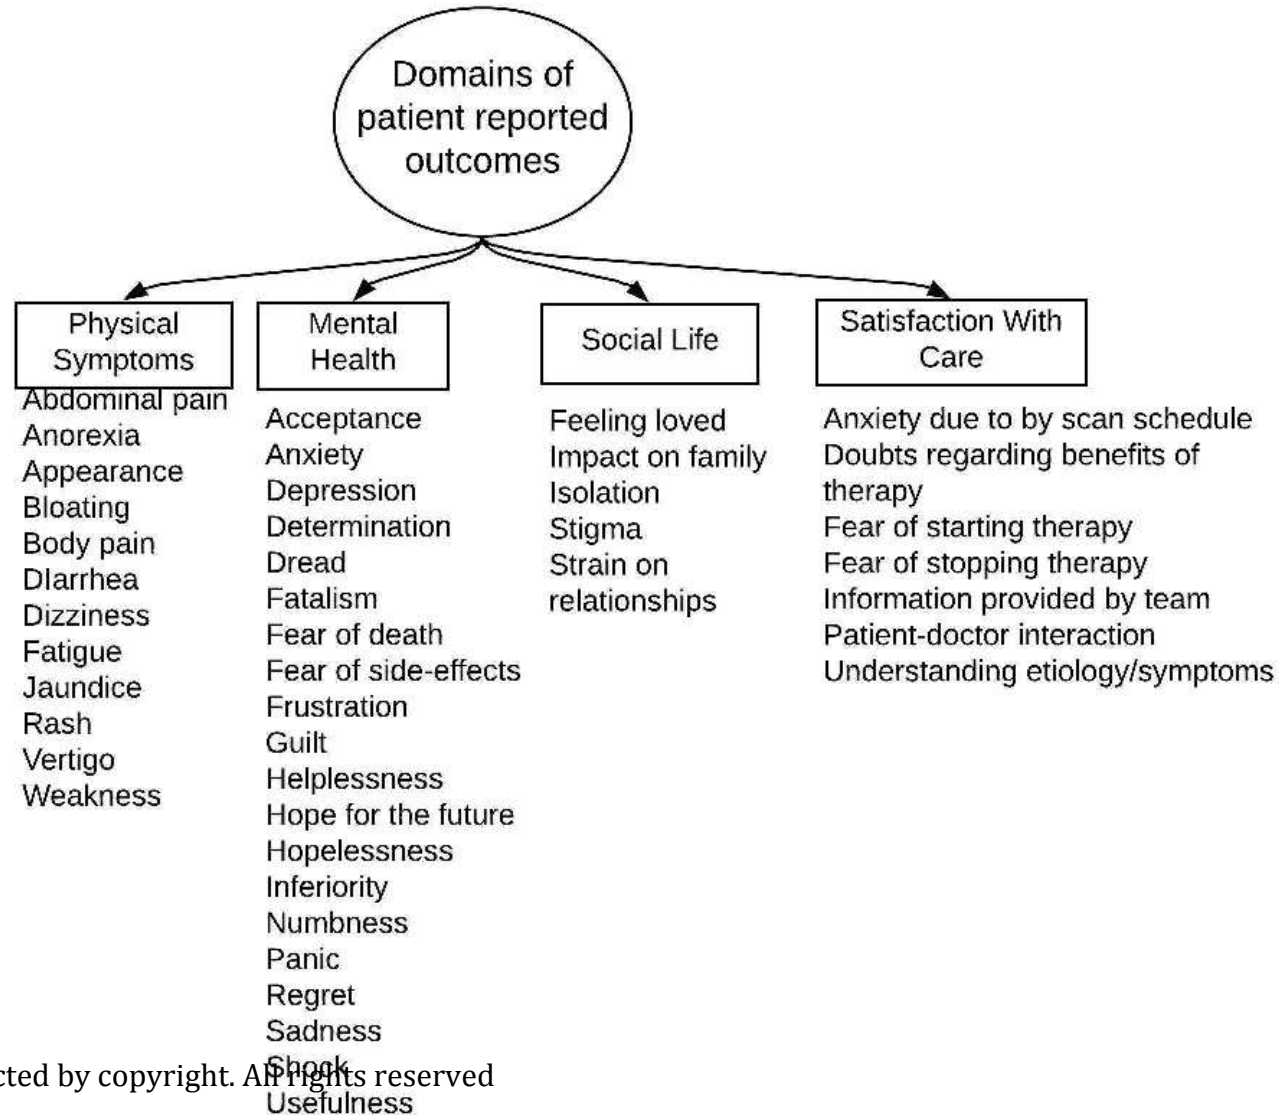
Domains of patient reported outcomes

Physical Symptoms
Abdominal pain
Anorexia
Appearance
Bloating
Body pain
DIarrhea
Dizziness
Fatigue
Jaundice
Rash
Vertigo
Weakness

Mental Health
Acceptance
Anxiety
Depression
Determination
Dread
Fatalism
Fear of death
Fear of side-effects
Frustration
Guilt
Helplessness
Hope for the future
Hopelessness
Inferiority
Numbness
Panic
Regret
Sadness
Shock
Usefulness

Social Life
Feeling loved
Impact on family
Isolation
Stigma
Strain on relationships

Satisfaction With Care
Anxiety due to by scan schedule
Doubts regarding benefits of therapy
Fear of starting therapy
Fear of stopping therapy
Information provided by team
Patient-doctor interaction
Understanding etiology/symptoms

cted by copyright. All rights reserved